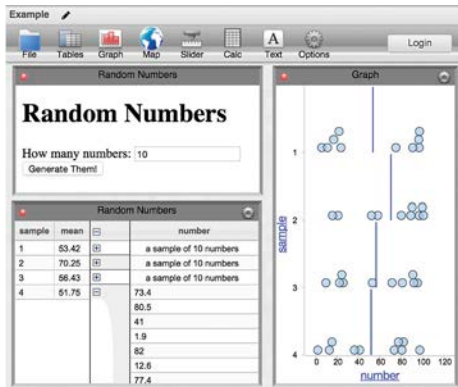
Example

File Tables Graph Map Slider Calc Text Options

Login

Random Numbers

Random Numbers

How many numbers: 10

Generate Them!

Random Numbers

| sample | mean | | number |
|---|---|---|---|
| 1 | 53.42 | ⊞ | a sample of 10 numbers |
| 2 | 70.25 | ⊞ | a sample of 10 numbers |
| 3 | 56.43 | ⊞ | a sample of 10 numbers |
| 4 | 51.75 | ⊟ | 73.4 |
| | | | 80.5 |
| | | | 41 |
| | | | 1.9 |
| | | | 82 |
| | | | 12.6 |
| | | | 77.4 |

Graph

sample

1

2

3

4

0 20 40 60 80 100 120

number